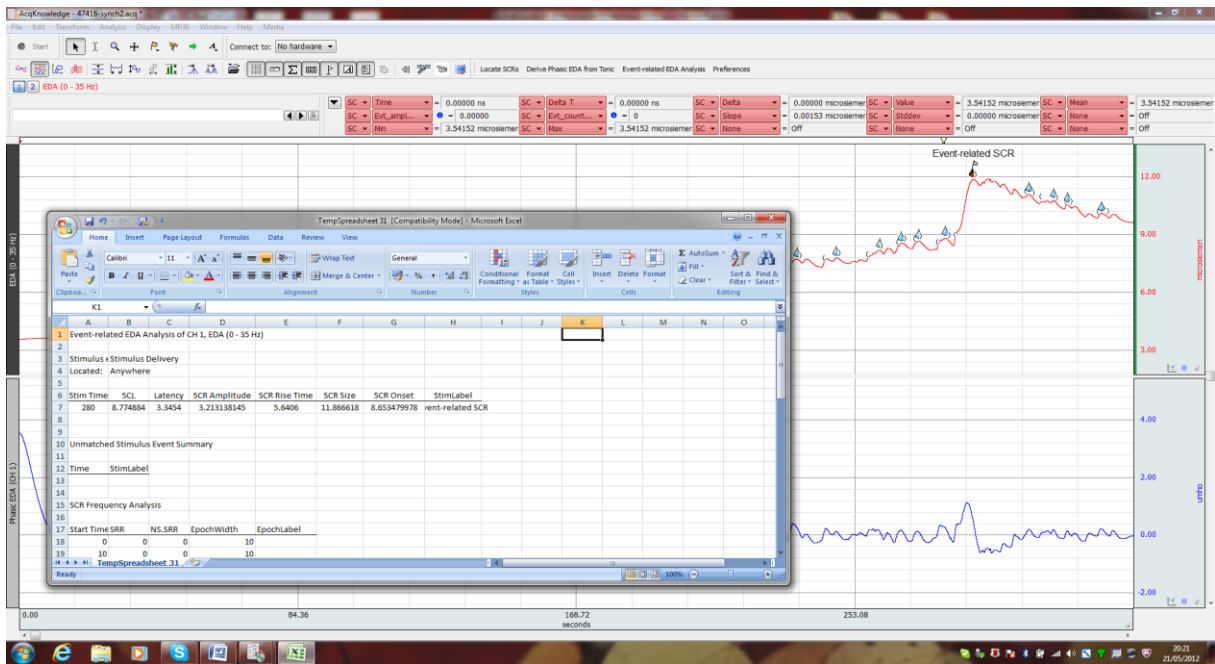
AcqKnowledge - 47416-synch2.acq *

File Edit Transform Analysis Display MP36 Window Help Media

Start Connect to: No hardware

Locate SCRs Derive Phasic EDA from Tonic Event-related EDA Analysis Preferences

1 2 EDA (0 - 35 Hz)

| SC | Time | = 0.00000 ns | SC | Delta T | = 0.00000 ns | SC | Delta | = 0.00000 microsiemens | SC | Value | = 3.54152 microsiemens | SC | Mean | = 3.54152 microsiemens |
|---|---|---|---|---|---|---|---|---|---|---|---|---|---|---|
| SC | Evt_ampl... | = 0.00000 | SC | Evt_count... | = 0 | SC | Slope | = 0.00153 microsiemens | SC | Stddev | = 0.00000 microsiemens | SC | None | = Off |
| SC | Min | = 3.54152 microsiemens | SC | Max | = 3.54152 microsiemens | SC | None | = Off | SC | None | = Off | SC | None | = Off |

Event-related SCR

12.00
9.00
6.00
3.00
microsiemen
EDA (0 - 35 Hz)

4.00
2.00
0.00
-2.00
umho
Phasic EDA (CH 1)

TempSpreadsheet 31 [Compatibility Mode] - Microsoft Excel

Home Insert Page Layout Formulas Data Review View

Paste Calibri 11 Wrap Text General Merge & Center Conditional Formatting Format as Table Cell Styles Insert Delete Format AutoSum Fill Clear Sort & Filter Find & Select

Clipboard Font Alignment Number Styles Cells Editing

K1 fx

| | A | B | C | D | E | F | G | H | I | J | K | L | M | N | O |
|---|---|---|---|---|---|---|---|---|---|---|---|---|---|---|---|
| 1 | Event-related EDA Analysis of CH 1, EDA (0 - 35 Hz) | | | | | | | | | | | | | | |
| 2 | | | | | | | | | | | | | | | |
| 3 | Stimulus e | Stimulus Delivery | | | | | | | | | | | | | |
| 4 | Located: | Anywhere | | | | | | | | | | | | | |
| 5 | | | | | | | | | | | | | | | |
| 6 | Stim Time | SCL | Latency | SCR Amplitude | SCR Rise Time | SCR Size | SCR Onset | StimLabel | | | | | | | |
| 7 | 280 | 8.774884 | 3.3454 | 3.213138145 | 5.6406 | 11.866618 | 8.653479978 | ent-related SCR | | | | | | | |
| 8 | | | | | | | | | | | | | | | |
| 9 | | | | | | | | | | | | | | | |
| 10 | Unmatched Stimulus Event Summary | | | | | | | | | | | | | | |
| 11 | | | | | | | | | | | | | | | |
| 12 | Time | StimLabel | | | | | | | | | | | | | |
| 13 | | | | | | | | | | | | | | | |
| 14 | | | | | | | | | | | | | | | |
| 15 | SCR Frequency Analysis | | | | | | | | | | | | | | |
| 16 | | | | | | | | | | | | | | | |
| 17 | Start Time | SRR | NS.SRR | EpochWidth | EpochLabel | | | | | | | | | | |
| 18 | 0 | 0 | 0 | 10 | | | | | | | | | | | |
| 19 | 10 | 0 | 0 | 10 | | | | | | | | | | | |

TempSpreadsheet 31

Ready 100%

0.00 84.36 168.72 253.08
seconds

20:21
21/05/2012